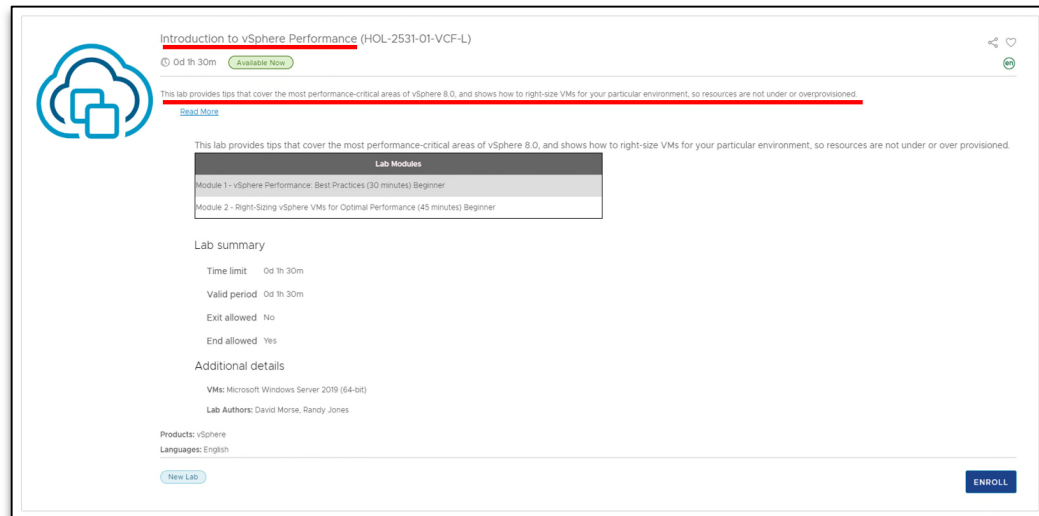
Introduction to vSphere Performance (HOL-2531-01-VCF-L)

0d 1h 30m Available Now

en

This lab provides tips that cover the most performance-critical areas of vSphere 8.0, and shows how to right-size VMs for your particular environment, so resources are not under or overprovisioned.

Read More

This lab provides tips that cover the most performance-critical areas of vSphere 8.0, and shows how to right-size VMs for your particular environment, so resources are not under or over provisioned.

| Lab Modules |
|---|
| Module 1 - vSphere Performance: Best Practices (30 minutes) Beginner |
| Module 2 - Right-Sizing vSphere VMs for Optimal Performance (45 minutes) Beginner |

Lab summary

Time limit 0d 1h 30m

Valid period 0d 1h 30m

Exit allowed No

End allowed Yes

Additional details

VMs: Microsoft Windows Server 2019 (64-bit)

Lab Authors: David Morse, Randy Jones

Products: vSphere

Languages: English

New Lab

ENROLL